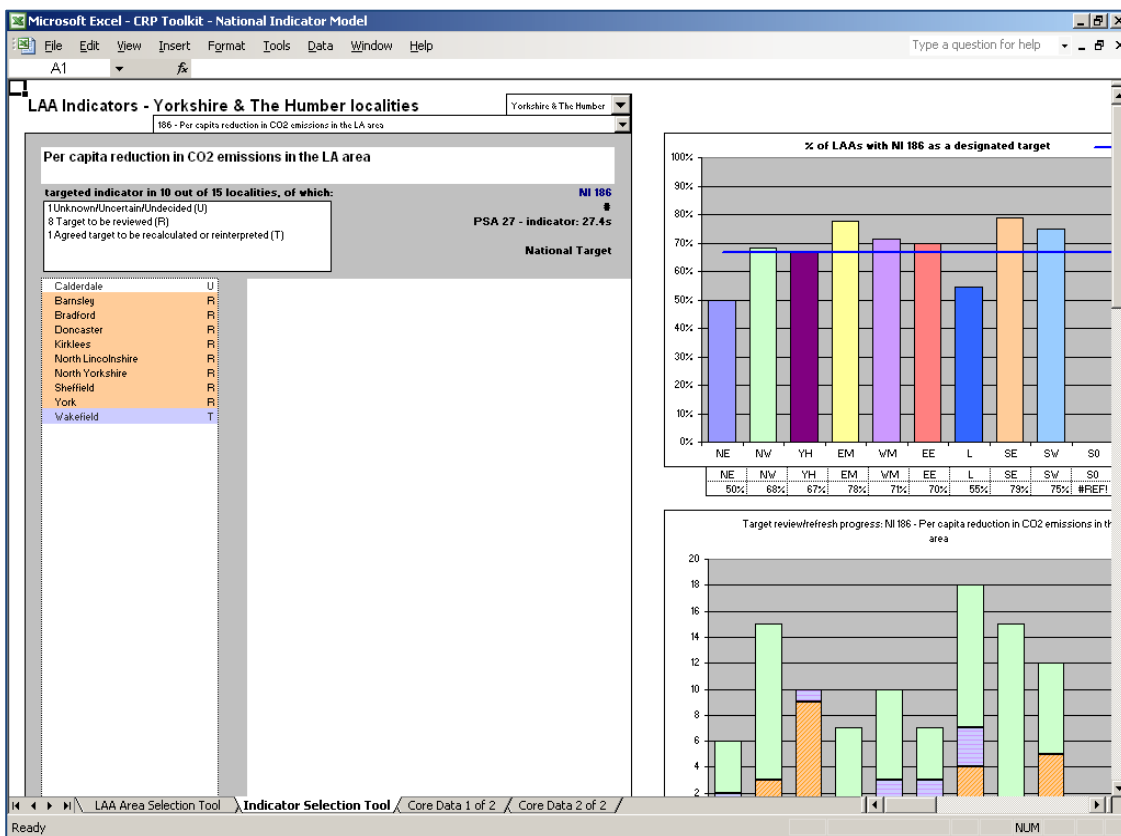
Microsoft Excel - CRP Toolkit - National Indicator Model

File Edit View Insert Format Tools Data Window Help

Type a question for help

A1

$f_x$

LAA Indicators - Yorkshire & The Humber localities

Yorkshire & The Humber

186 - Per capita reduction in CO2 emissions in the LA area

Per capita reduction in CO2 emissions in the LA area

targeted indicator in 10 out of 15 localities, of which:

NI 186

#

PSA 27 - indicator: 27.4s

National Target

1 Unknown/Uncertain/Undecided (U)
8 Target to be reviewed (R)
1 Agreed target to be recalculated or reinterpreted (T)

| | |
|---|---|
| Calderdale | U |
| Barnsley | R |
| Bradford | R |
| Doncaster | R |
| Kirklees | R |
| North Lincolnshire | R |
| North Yorkshire | R |
| Sheffield | R |
| York | R |
| Wakefield | T |

% of LAAs with NI 186 as a designated target

100%
90%
80%
70%
60%
50%
40%
30%
20%
10%
0%

NE NW YH EM WM EE L SE SW S0

| NE | NW | YH | EM | WM | EE | L | SE | SW | S0 |
|---|---|---|---|---|---|---|---|---|---|
| 50% | 68% | 67% | 78% | 71% | 70% | 55% | 79% | 75% | #REF! |

Target review/refresh progress: NI 186 - Per capita reduction in CO2 emissions in th area

20
18
16
14
12
10
8
6
4
2

LAA Area Selection Tool | Indicator Selection Tool | Core Data 1 of 2 | Core Data 2 of 2

Ready

NUM